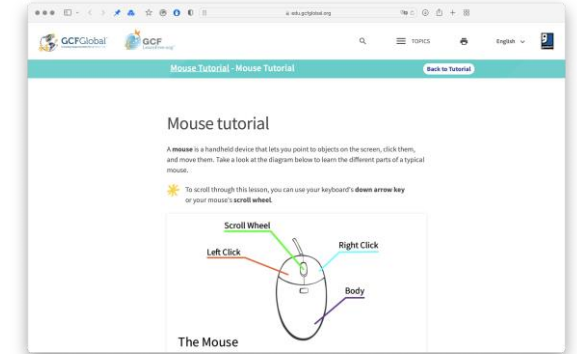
edu.gcfglobal.org

GCFGlobal

GCF

TOPICS

English

Mouse Tutorial - Mouse Tutorial

Back to Tutorial

Mouse tutorial

A **mouse** is a handheld device that lets you point to objects on the screen, click them, and move them. Take a look at the diagram below to learn the different parts of a typical mouse.

To scroll through this lesson, you can use your keyboard's **down arrow key** or your mouse's **scroll wheel**.

Scroll Wheel

Left Click

Right Click

Body

The Mouse